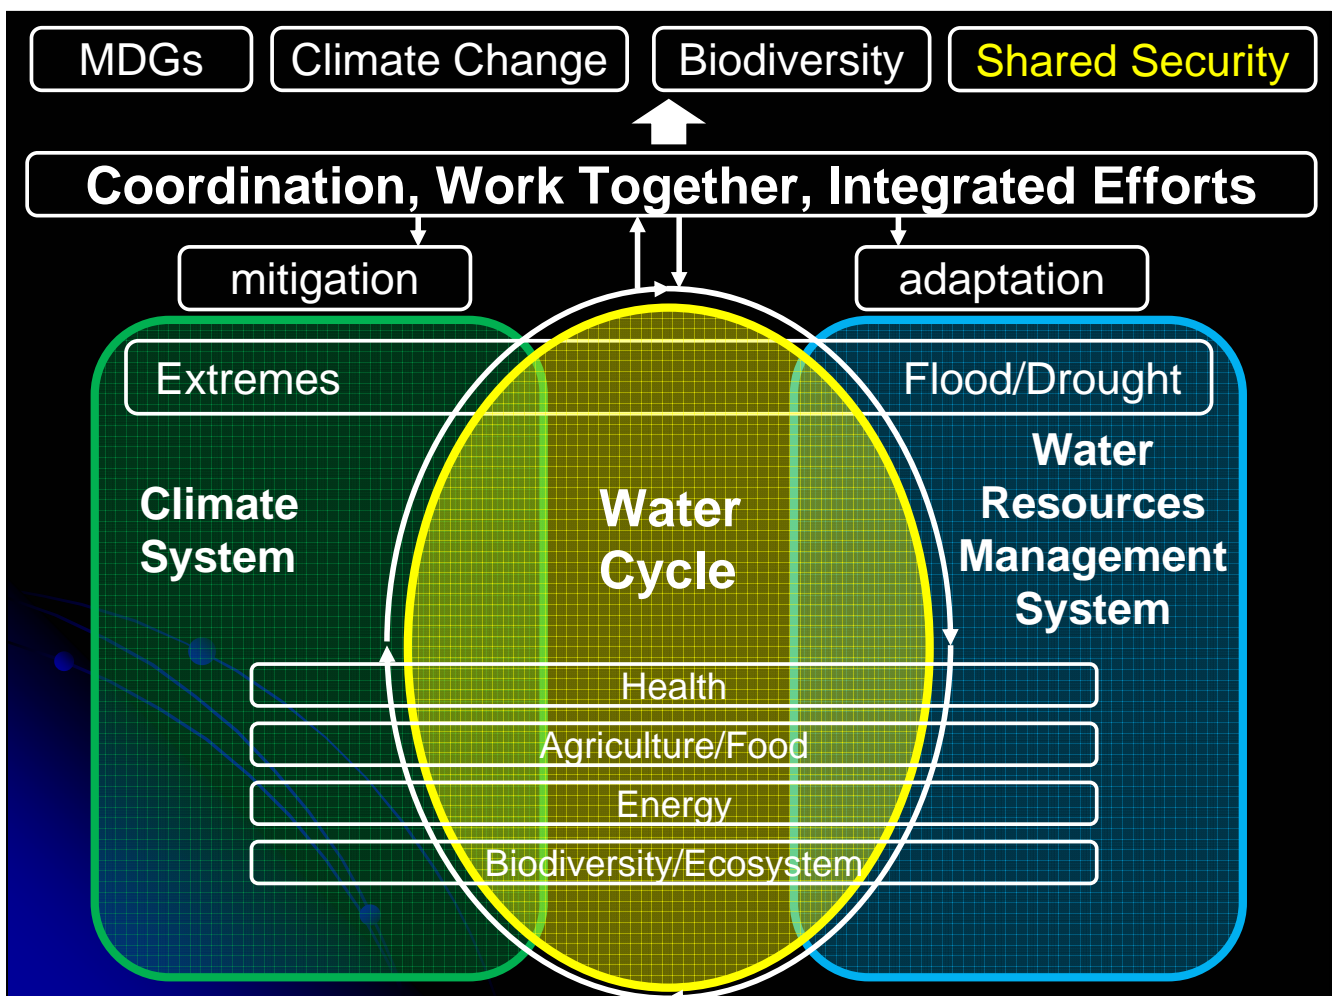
MDGs
Climate Change
Biodiversity
Shared Security

Coordination, Work Together, Integrated Efforts

mitigation
adaptation

Extremes
Flood/Drought

Climate System

Water Cycle

Water Resources Management System

Health
Agriculture/Food
Energy
Biodiversity/Ecosystem